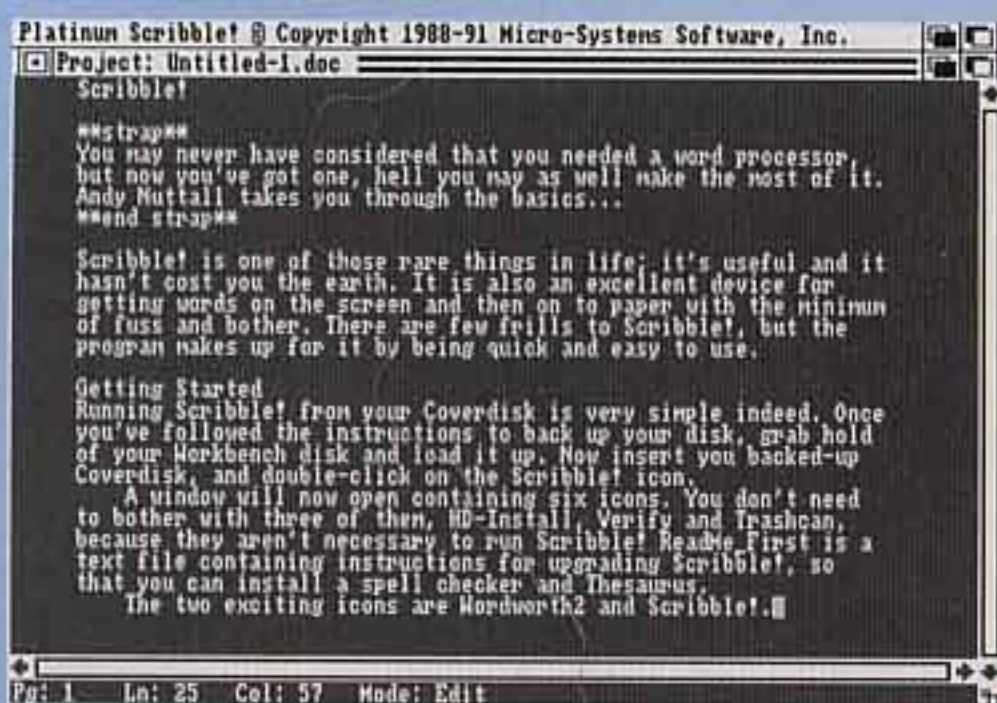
Platinum Scribble! © Copyright 1988-91 Micro-Systems Software, Inc.

Project: Untitled-1.doc

Scribble!

**strap**
You may never have considered that you needed a word processor, but now you've got one, hell you may as well make the most of it. Andy Nuttall takes you through the basics...
**end strap**

Scribble! is one of those rare things in life; it's useful and it hasn't cost you the earth. It is also an excellent device for getting words on the screen and then on to paper with the minimum of fuss and bother. There are few frills to Scribble!, but the program makes up for it by being quick and easy to use.

Getting Started
Running Scribble! from your Coverdisk is very simple indeed. Once you've followed the instructions to back up your disk, grab hold of your Workbench disk and load it up. Now insert you backed-up Coverdisk, and double-click on the Scribble! icon.
A window will now open containing six icons. You don't need to bother with three of them, HD-Install, Verify and Trashcan, because they aren't necessary to run Scribble! ReadMe_First is a text file containing instructions for upgrading Scribble!, so that you can install a spell checker and Thesaurus.
The two exciting icons are Wordworth2 and Scribble!.

Pg: 1 Ln: 25 Col: 57 Mode: Edit